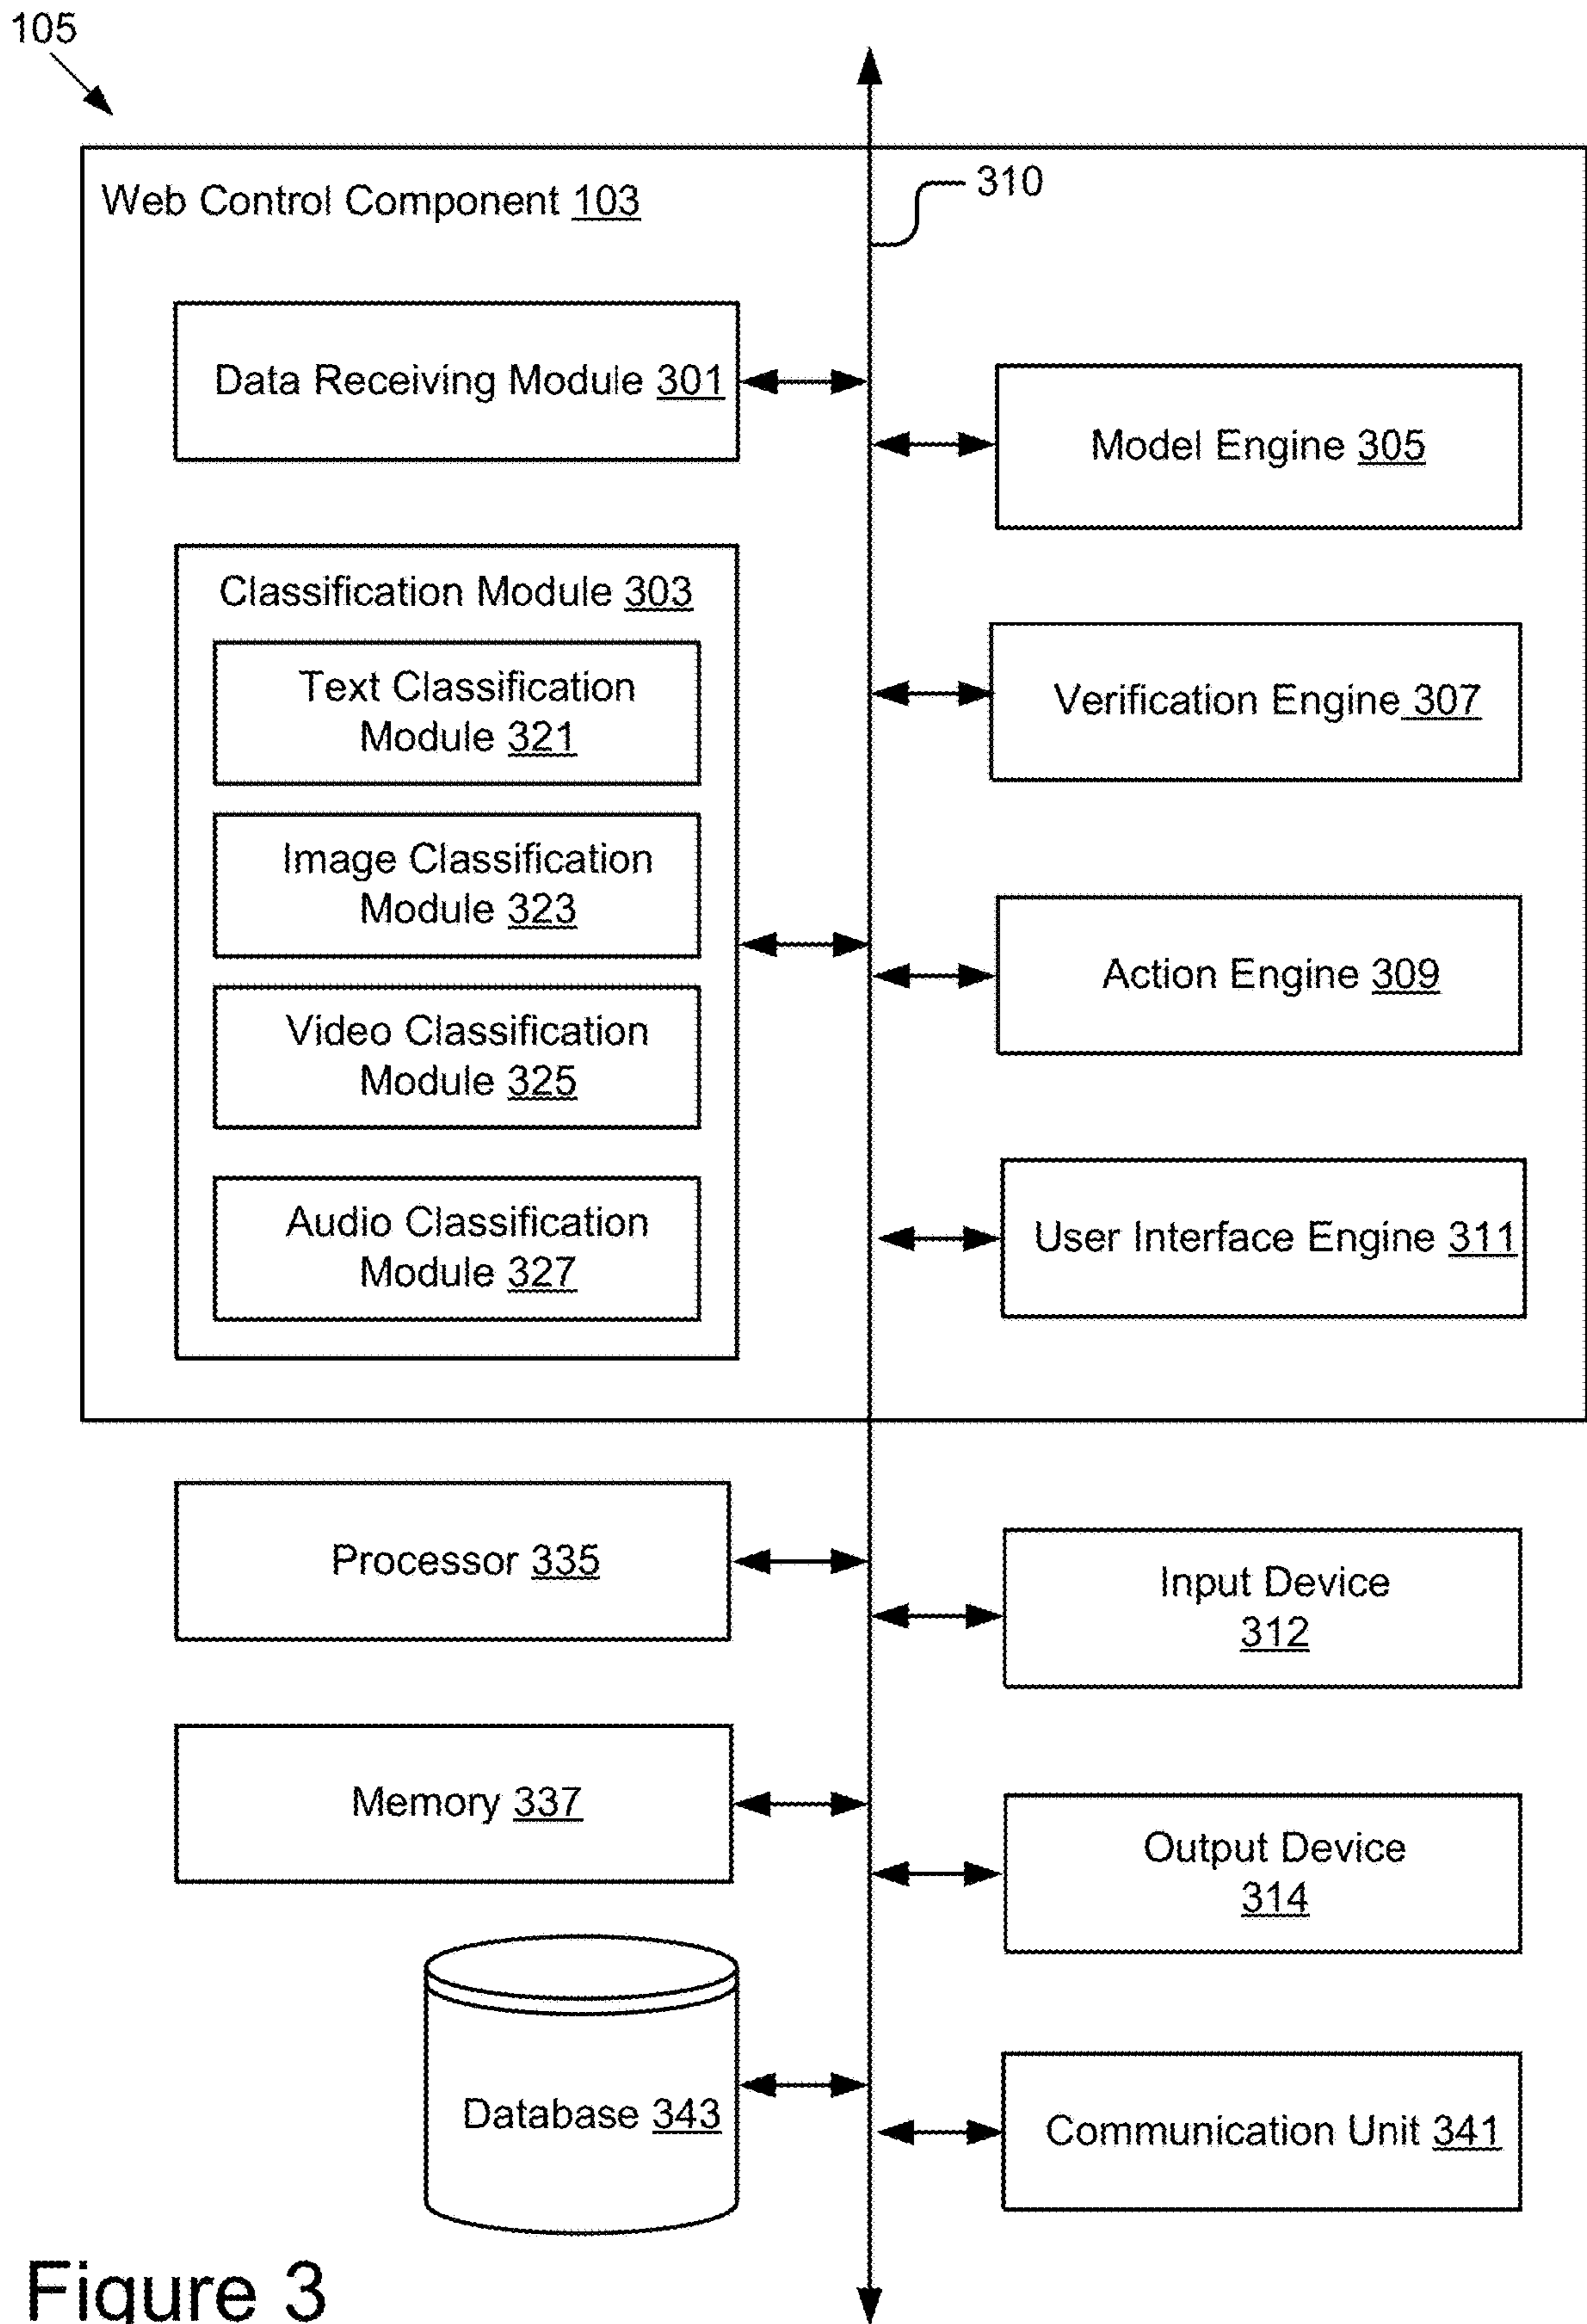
105

Web Control Component 103

310

Data Receiving Module 301

Model Engine 305

Classification Module 303

Text Classification Module 321

Image Classification Module 323

Video Classification Module 325

Audio Classification Module 327

Verification Engine 307

Action Engine 309

User Interface Engine 311

Processor 335

Input Device 312

Memory 337

Output Device 314

Database 343

Communication Unit 341

Figure 3